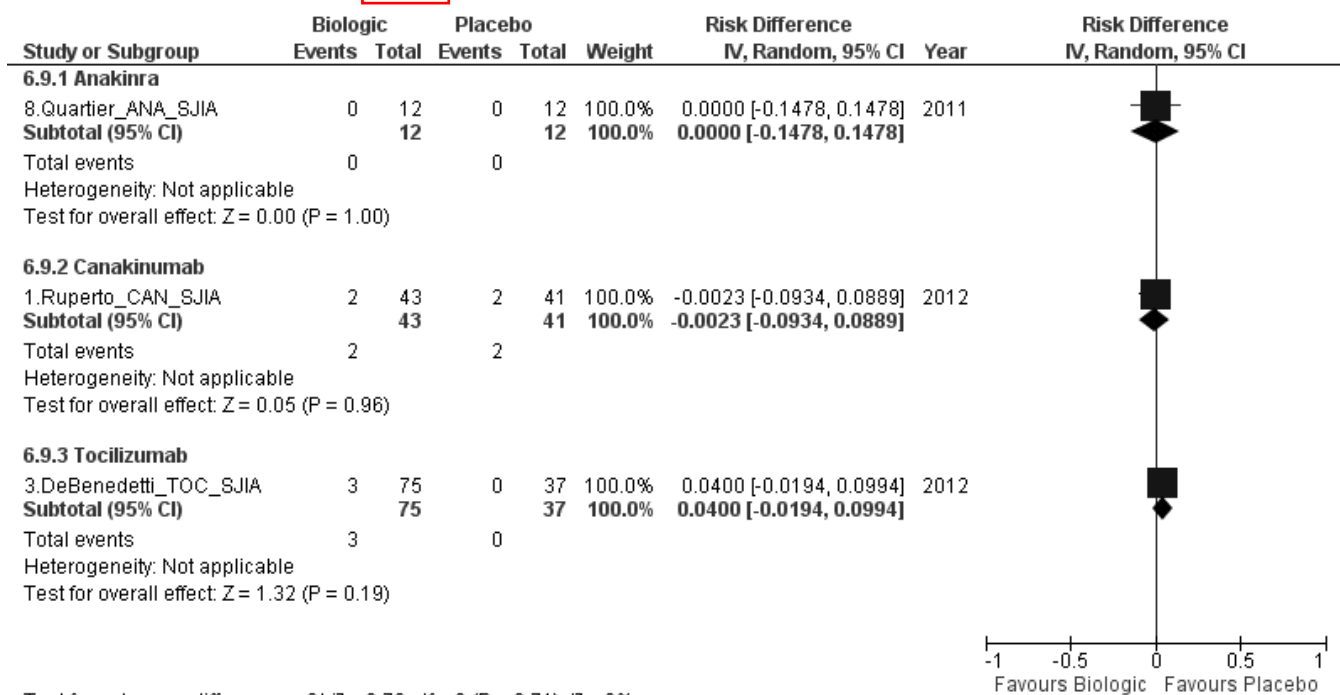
| Study or Subgroup | Biologic Events | Biologic Total | Placebo Events | Placebo Total | Weight | Risk Difference IV, Random, 95% CI | Year |
|---|---|---|---|---|---|---|---|
| **6.9.1 Anakinra** | | | | | | | |
| 8.Quartier_ANA_SJIA | 0 | 12 | 0 | 12 | 100.0% | 0.0000 [-0.1478, 0.1478] | 2011 |
| **Subtotal (95% CI)** | | **12** | | **12** | **100.0%** | **0.0000 [-0.1478, 0.1478]** | |
| Total events | 0 | | 0 | | | | |
| Heterogeneity: Not applicable | | | | | | | |
| Test for overall effect: Z = 0.00 (P = 1.00) | | | | | | | |
| **6.9.2 Canakinumab** | | | | | | | |
| 1.Ruperto_CAN_SJIA | 2 | 43 | 2 | 41 | 100.0% | -0.0023 [-0.0934, 0.0889] | 2012 |
| **Subtotal (95% CI)** | | **43** | | **41** | **100.0%** | **-0.0023 [-0.0934, 0.0889]** | |
| Total events | 2 | | 2 | | | | |
| Heterogeneity: Not applicable | | | | | | | |
| Test for overall effect: Z = 0.05 (P = 0.96) | | | | | | | |
| **6.9.3 Tocilizumab** | | | | | | | |
| 3.DeBenedetti_TOC_SJIA | 3 | 75 | 0 | 37 | 100.0% | 0.0400 [-0.0194, 0.0994] | 2012 |
| **Subtotal (95% CI)** | | **75** | | **37** | **100.0%** | **0.0400 [-0.0194, 0.0994]** | |
| Total events | 3 | | 0 | | | | |
| Heterogeneity: Not applicable | | | | | | | |
| Test for overall effect: Z = 1.32 (P = 0.19) | | | | | | | |

Risk Difference
IV, Random, 95% CI

-1 -0.5 0 0.5 1
Favours Biologic Favours Placebo

Test for subgroup differences: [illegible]